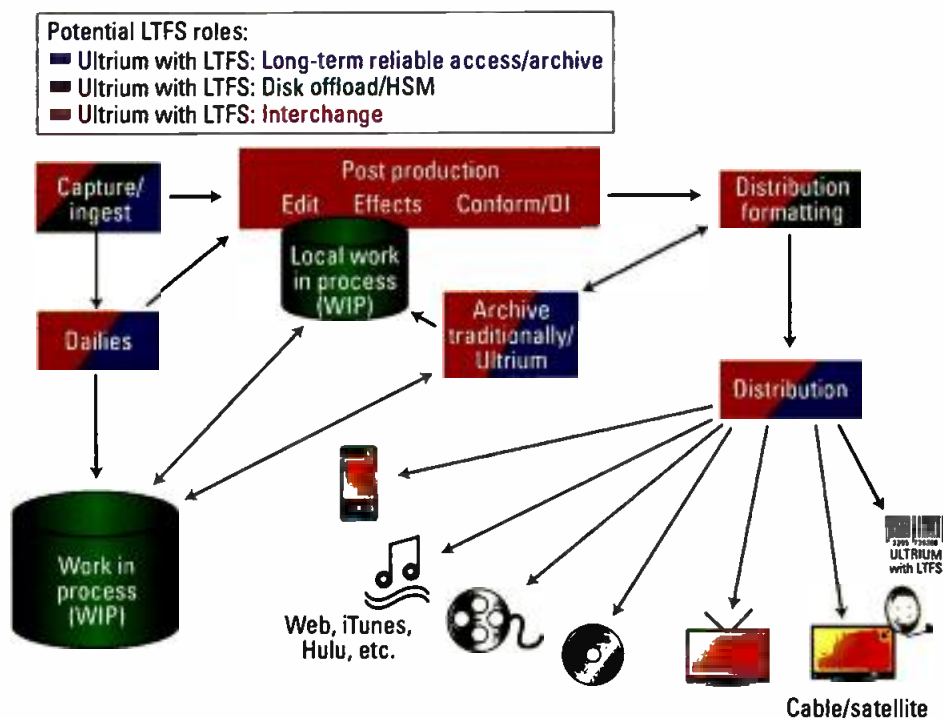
Potential LTFS roles:
Ultrium with LTFS: Long-term reliable access/archive
Ultrium with LTFS: Disk offload/HSM
Ultrium with LTFS: Interchange

Capture/ ingest

Post production
Edit Effects Conform/DI

Distribution formatting

Local work in process (WIP)

Archive traditionally/ Ultrium

Dailies

Distribution

Work in process (WIP)

ULTRIUM with LTFS

Web, iTunes, Hulu, etc.

Cable/satellite